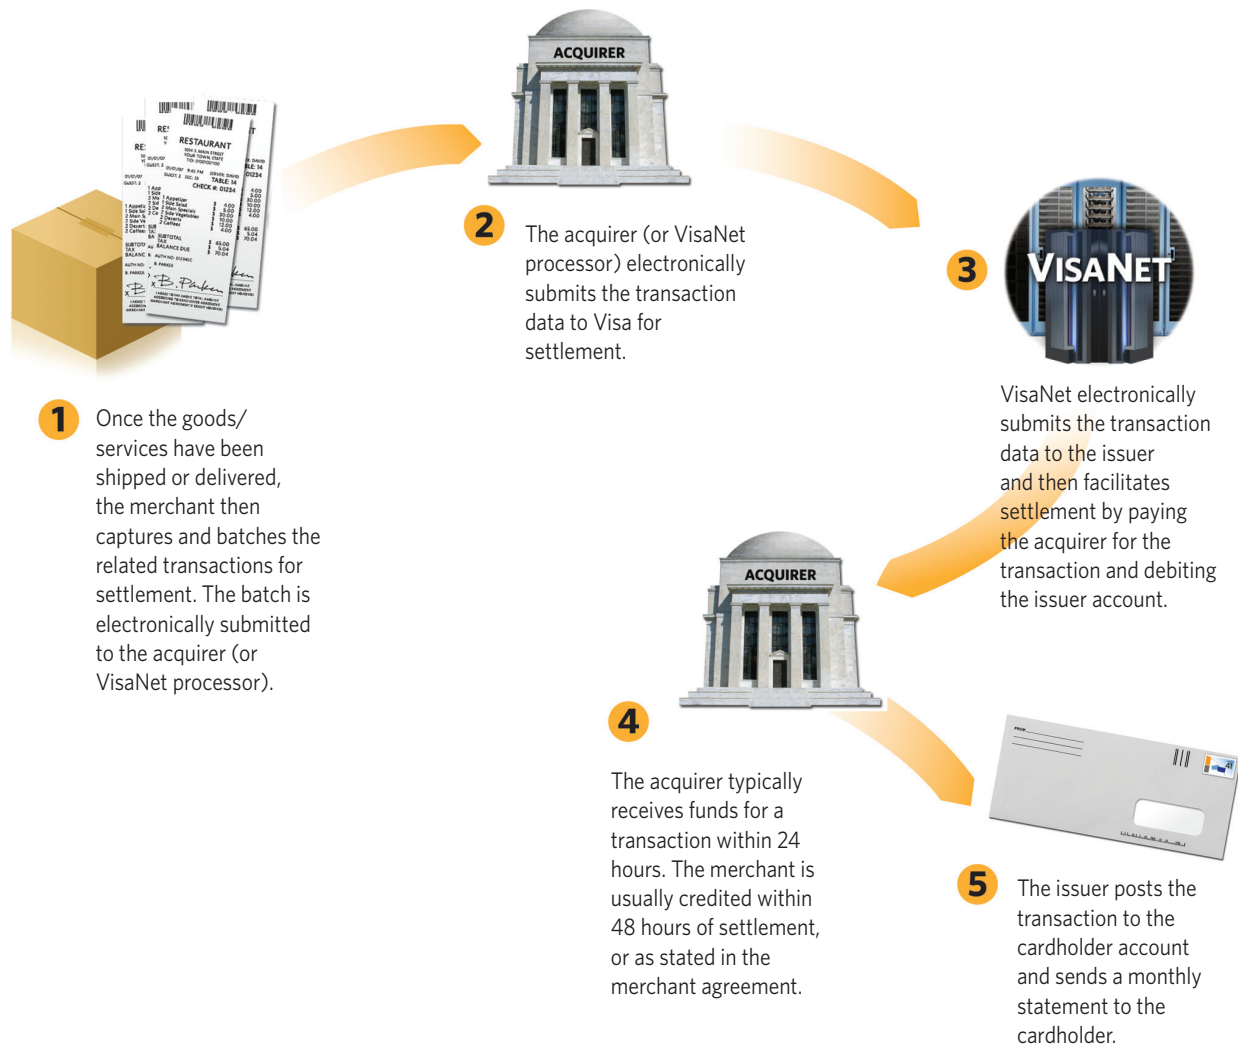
ACQUIRER

RESTAURANT

2

The acquirer (or VisaNet processor) electronically submits the transaction data to Visa for settlement.

3

VISANET

VisaNet electronically submits the transaction data to the issuer and then facilitates settlement by paying the acquirer for the transaction and debiting the issuer account.

1

Once the goods/ services have been shipped or delivered, the merchant then captures and batches the related transactions for settlement. The batch is electronically submitted to the acquirer (or VisaNet processor).

ACQUIRER

4

The acquirer typically receives funds for a transaction within 24 hours. The merchant is usually credited within 48 hours of settlement, or as stated in the merchant agreement.

5

The issuer posts the transaction to the cardholder account and sends a monthly statement to the cardholder.